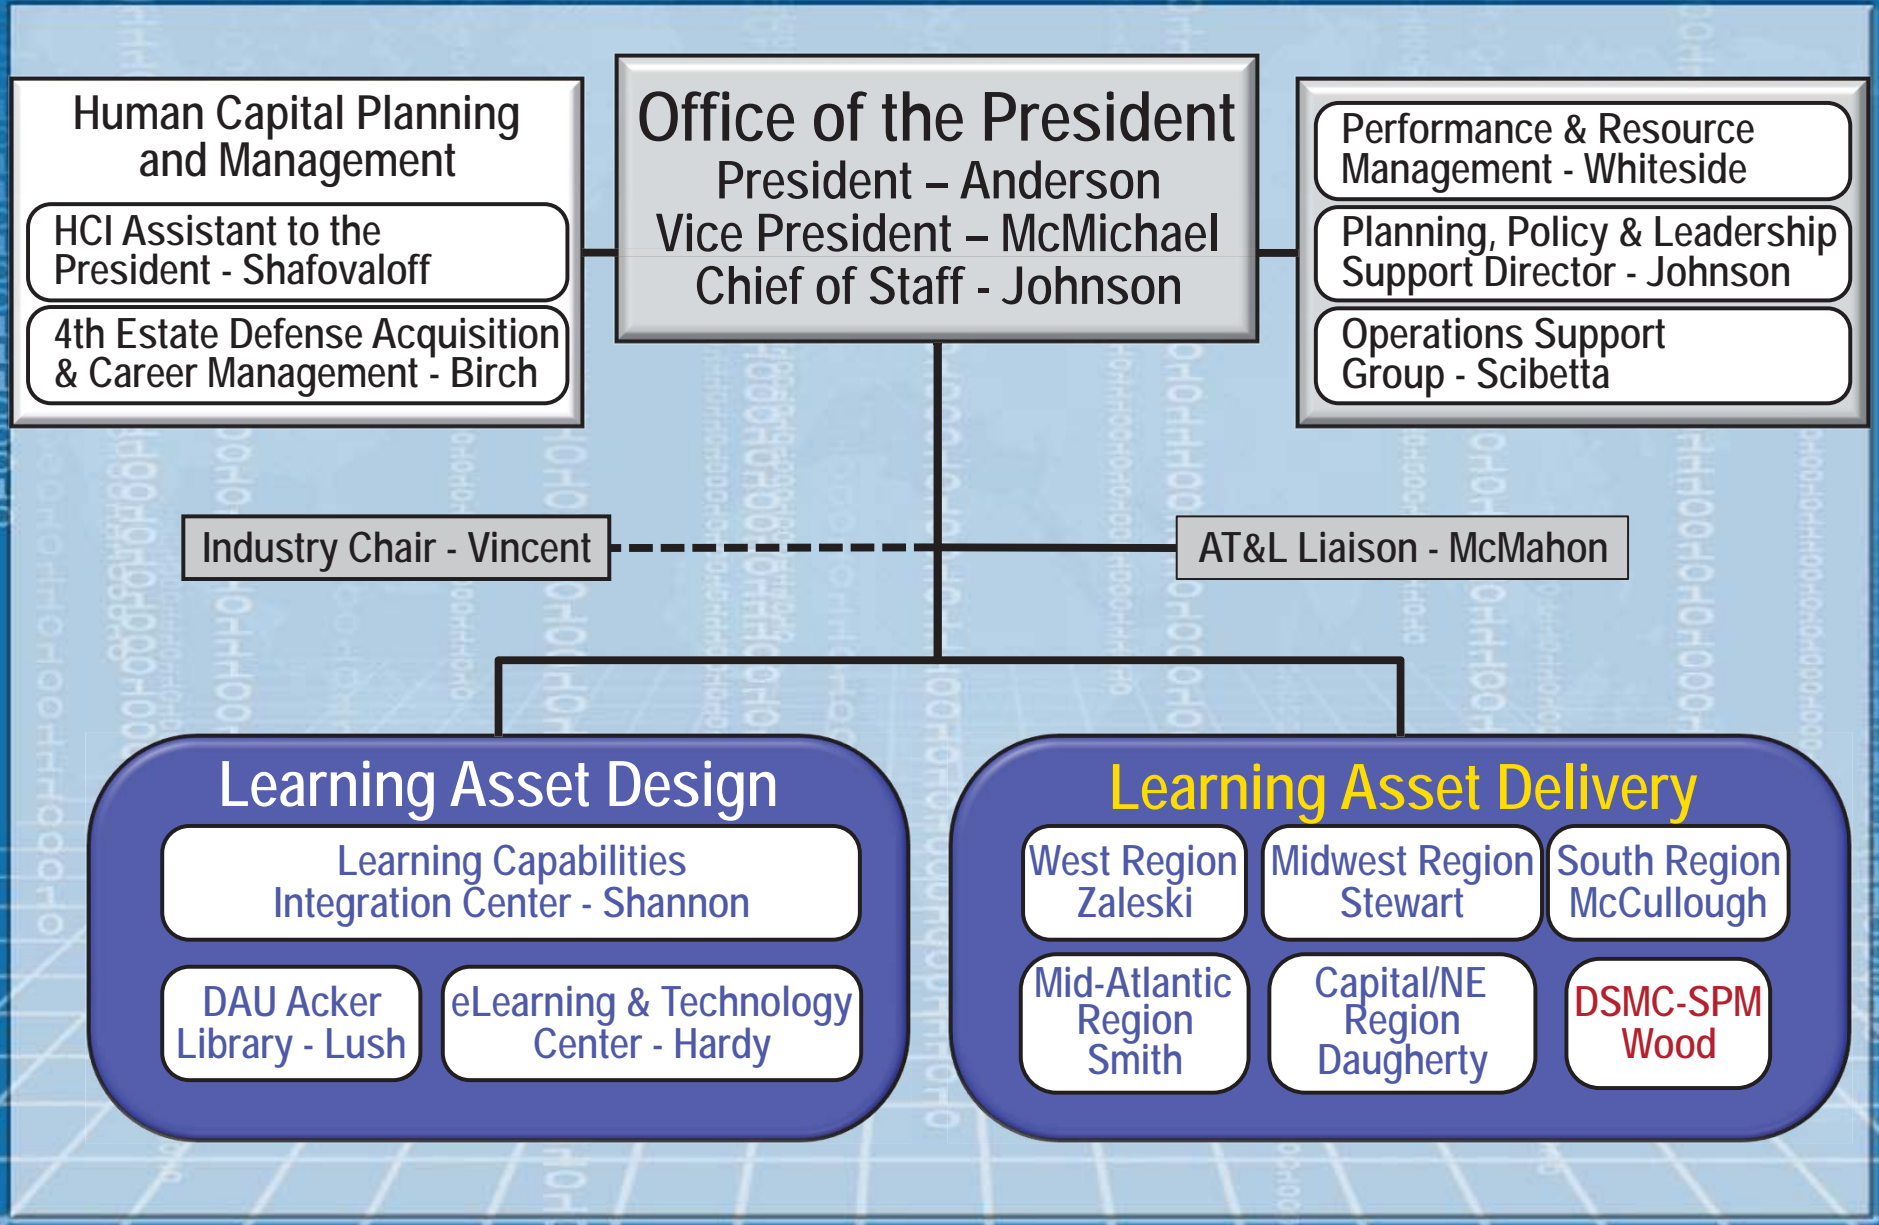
Human Capital Planning and Management

HCI Assistant to the President - Shafovaloff

4th Estate Defense Acquisition & Career Management - Birch

Office of the President
President – Anderson
Vice President – McMichael
Chief of Staff - Johnson

Performance & Resource Management - Whiteside

Planning, Policy & Leadership Support Director - Johnson

Operations Support Group - Scibetta

Industry Chair - Vincent

AT&L Liaison - McMahon

Learning Asset Design

Learning Capabilities Integration Center - Shannon

DAU Acker Library - Lush

eLearning & Technology Center - Hardy

Learning Asset Delivery

West Region Zaleski

Midwest Region Stewart

South Region McCullough

Mid-Atlantic Region Smith

Capital/NE Region Daugherty

DSMC-SPM Wood